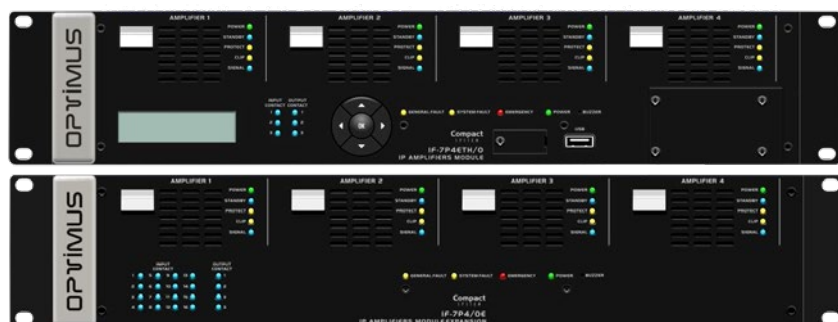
OPTIMUS

AMPLIFIER 1
POWER
STANDBY
PROTECT
CLIP
SIGNAL

AMPLIFIER 2
POWER
STANDBY
PROTECT
CLIP
SIGNAL

AMPLIFIER 3
POWER
STANDBY
PROTECT
CLIP
SIGNAL

AMPLIFIER 4
POWER
STANDBY
PROTECT
CLIP
SIGNAL

INPUT CONTACT
OUTPUT CONTACT
1 2 3
1 2 3

OK

GENERAL FAULT
SYSTEM FAULT
EMERGENCY
POWER
BUZZER

Compact
SYSTEM
IF-7P4ETH/O
IP AMPLIFIERS MODULE

USB

OPTIMUS

AMPLIFIER 1
POWER
STANDBY
PROTECT
CLIP
SIGNAL

AMPLIFIER 2
POWER
STANDBY
PROTECT
CLIP
SIGNAL

AMPLIFIER 3
POWER
STANDBY
PROTECT
CLIP
SIGNAL

AMPLIFIER 4
POWER
STANDBY
PROTECT
CLIP
SIGNAL

INPUT CONTACT
OUTPUT CONTACT

GENERAL FAULT
SYSTEM FAULT
EMERGENCY
POWER
BUZZER

Compact
SYSTEM
IF-7P4/0E
IP AMPLIFIERS MODULE EXPANSION